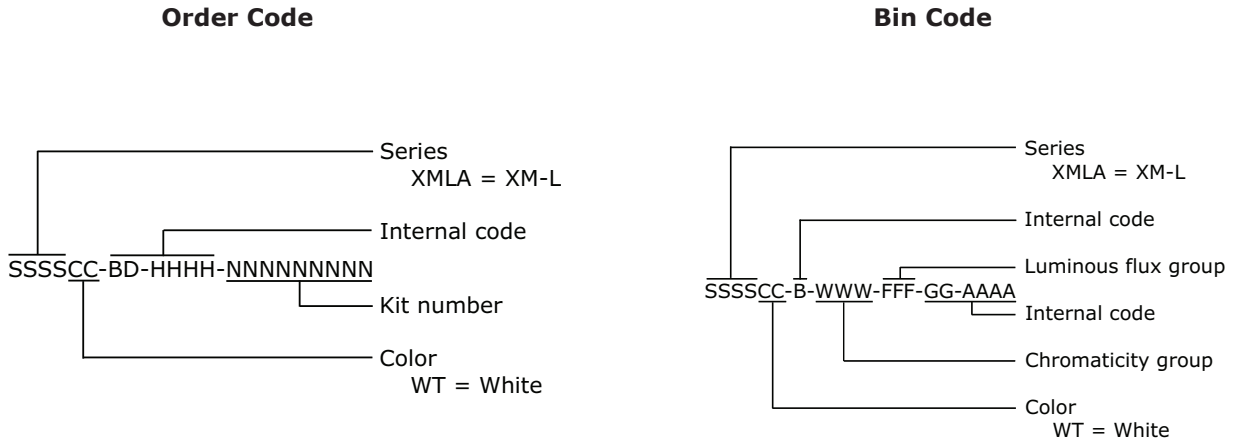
Order Code

Series
XMLA = XM-L

Internal code

SSSSCC-BD-HHHH-NNNNNNNNN

Kit number

Color
WT = White

Bin Code

Series
XMLA = XM-L

Internal code

Luminous flux group

SSSSCC-B-WWW-FFF-GG-AAAA

Internal code

Chromaticity group

Color
WT = White